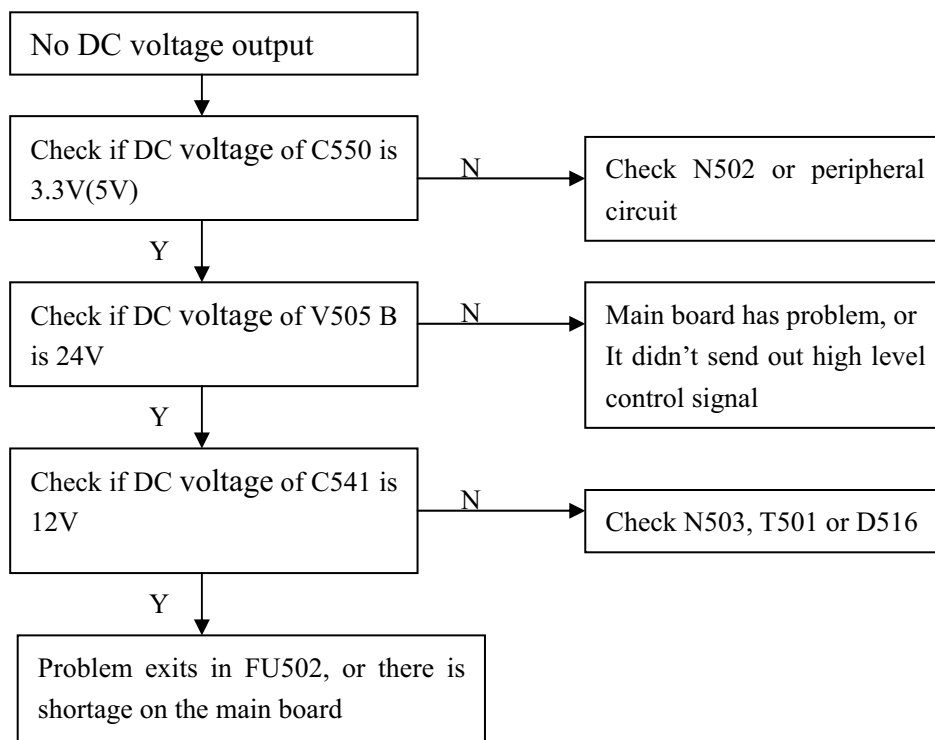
No DC voltage output

Check if DC voltage of C550 is 3.3V(5V)

N

Check N502 or peripheral circuit

Y

Check if DC voltage of V505 B is 24V

N

Main board has problem, or It didn’t send out high level control signal

Y

Check if DC voltage of C541 is 12V

N

Check N503, T501 or D516

Y

Problem exits in FU502, or there is shortage on the main board